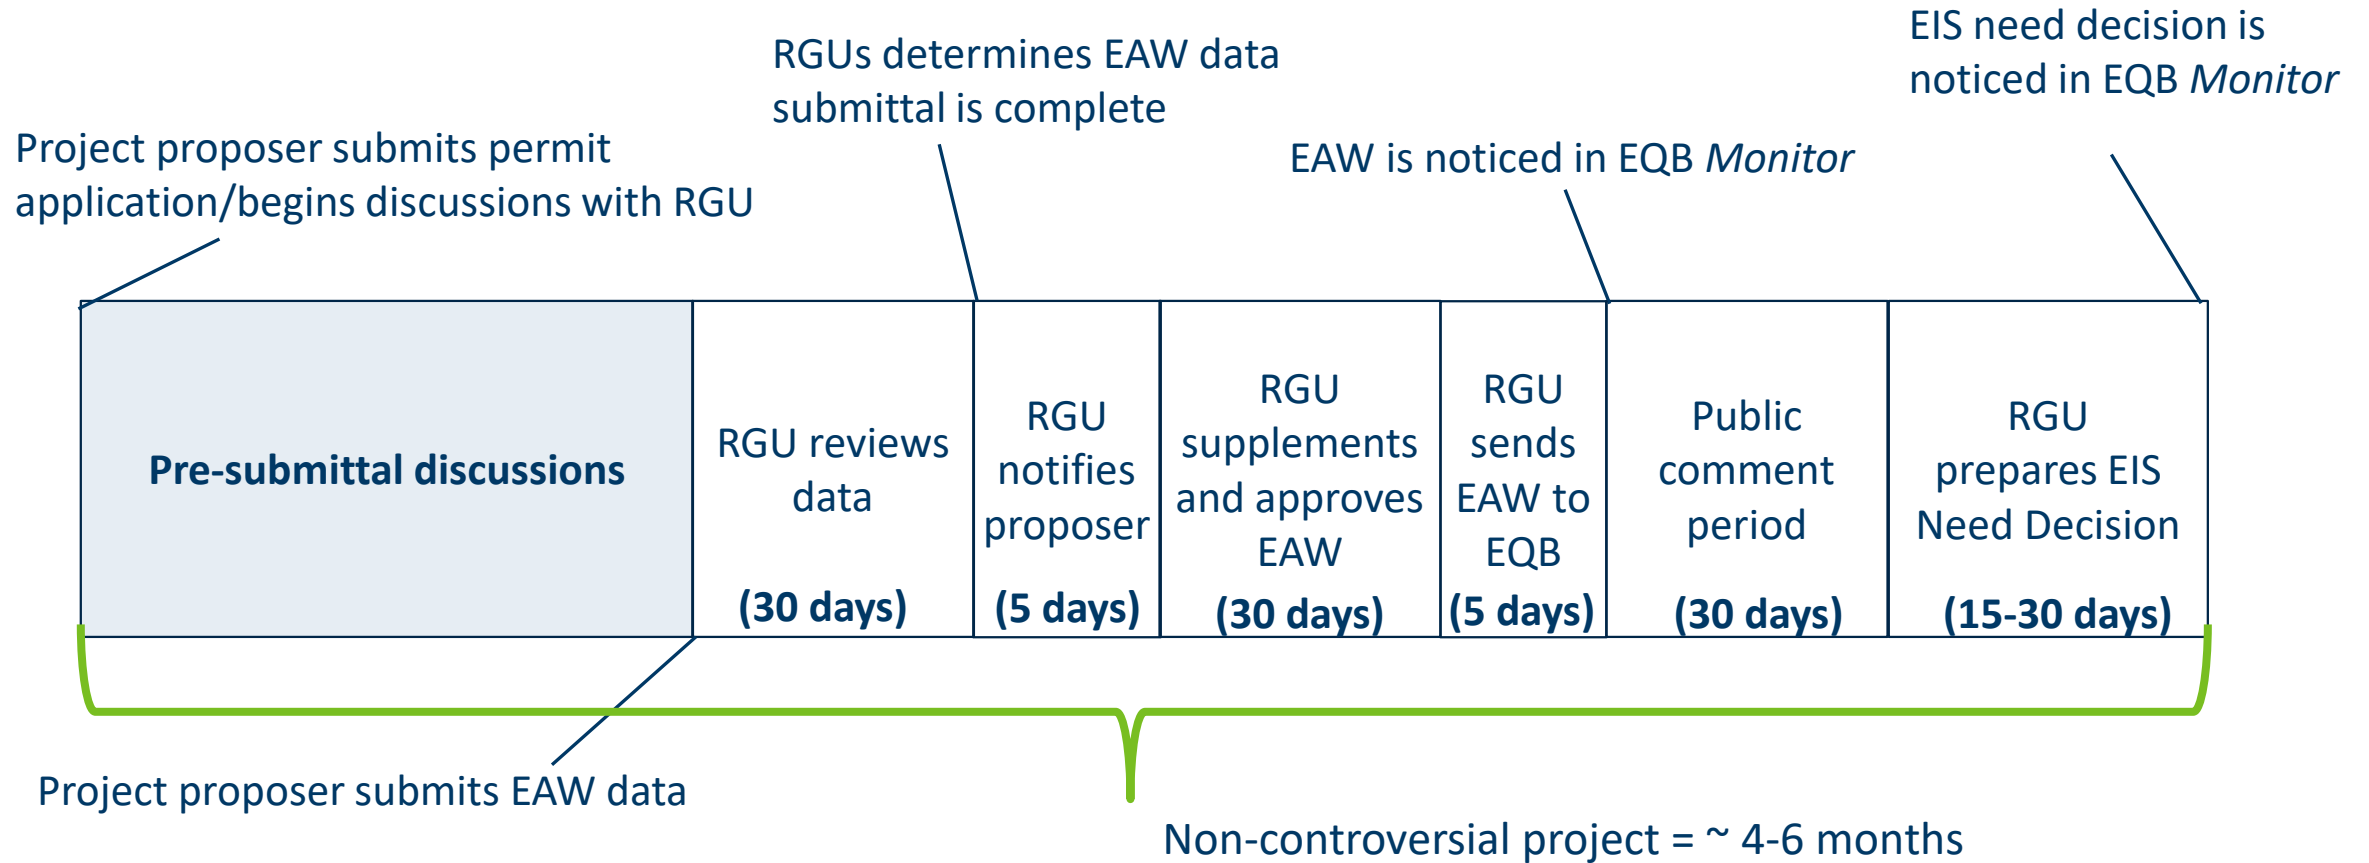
RGUs determines EAW data submittal is complete

EIS need decision is noticed in EQB *Monitor*

Project proposer submits permit application/begins discussions with RGU

EAW is noticed in EQB *Monitor*

**Pre-submittal discussions**

RGU reviews data

**(30 days)**

RGU notifies proposer

**(5 days)**

RGU supplements and approves EAW

**(30 days)**

RGU sends EAW to EQB

**(5 days)**

Public comment period

**(30 days)**

RGU prepares EIS Need Decision

**(15-30 days)**

Project proposer submits EAW data

Non-controversial project = ~ 4-6 months